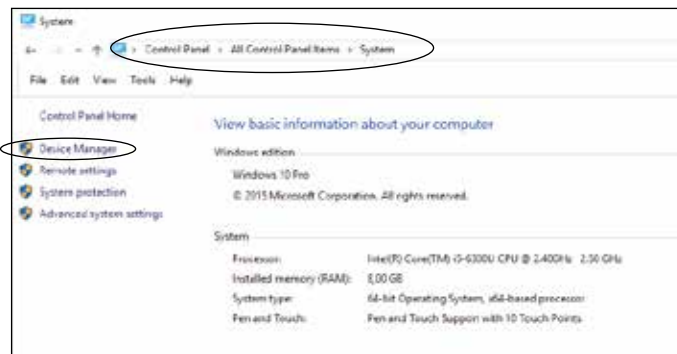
System

Control Panel > All Control Panel Items > System

File Edit View Tools Help

Control Panel Home

Device Manager

Remote settings

System protection

Advanced system settings

View basic information about your computer

Windows edition

Windows 10 Pro

© 2015 Microsoft Corporation. All rights reserved.

System

| Processor: | Intel(R) Core(TM) i5-6300U CPU @ 2.40GHz 2.50 GHz |
|---|---|
| Installed memory (RAM): | 8,00 GB |
| System type: | 64-bit Operating System, x64-based processor |
| Pen and Touch: | Pen and Touch Support with 10 Touch Points |